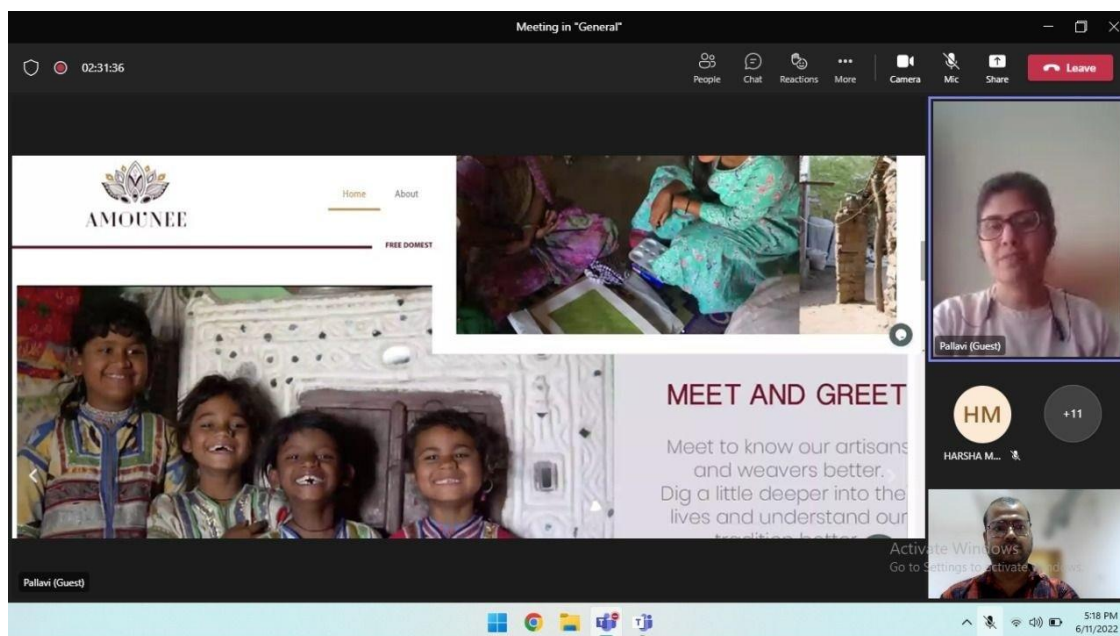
Meeting in "General"

02:31:36

People Chat Reactions More Camera Mic Share Leave

AMOUNEE

Home About

FREE DOMEST

MEET AND GREET

Meet to know our artisans and weavers better. Dig a little deeper into the lives and understand our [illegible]

Pallavi (Guest)

HM

+11

HARSHA M...

Activate Windows
Go to Settings to activate Windows.

Pallavi (Guest)

5:18 PM
6/11/2022